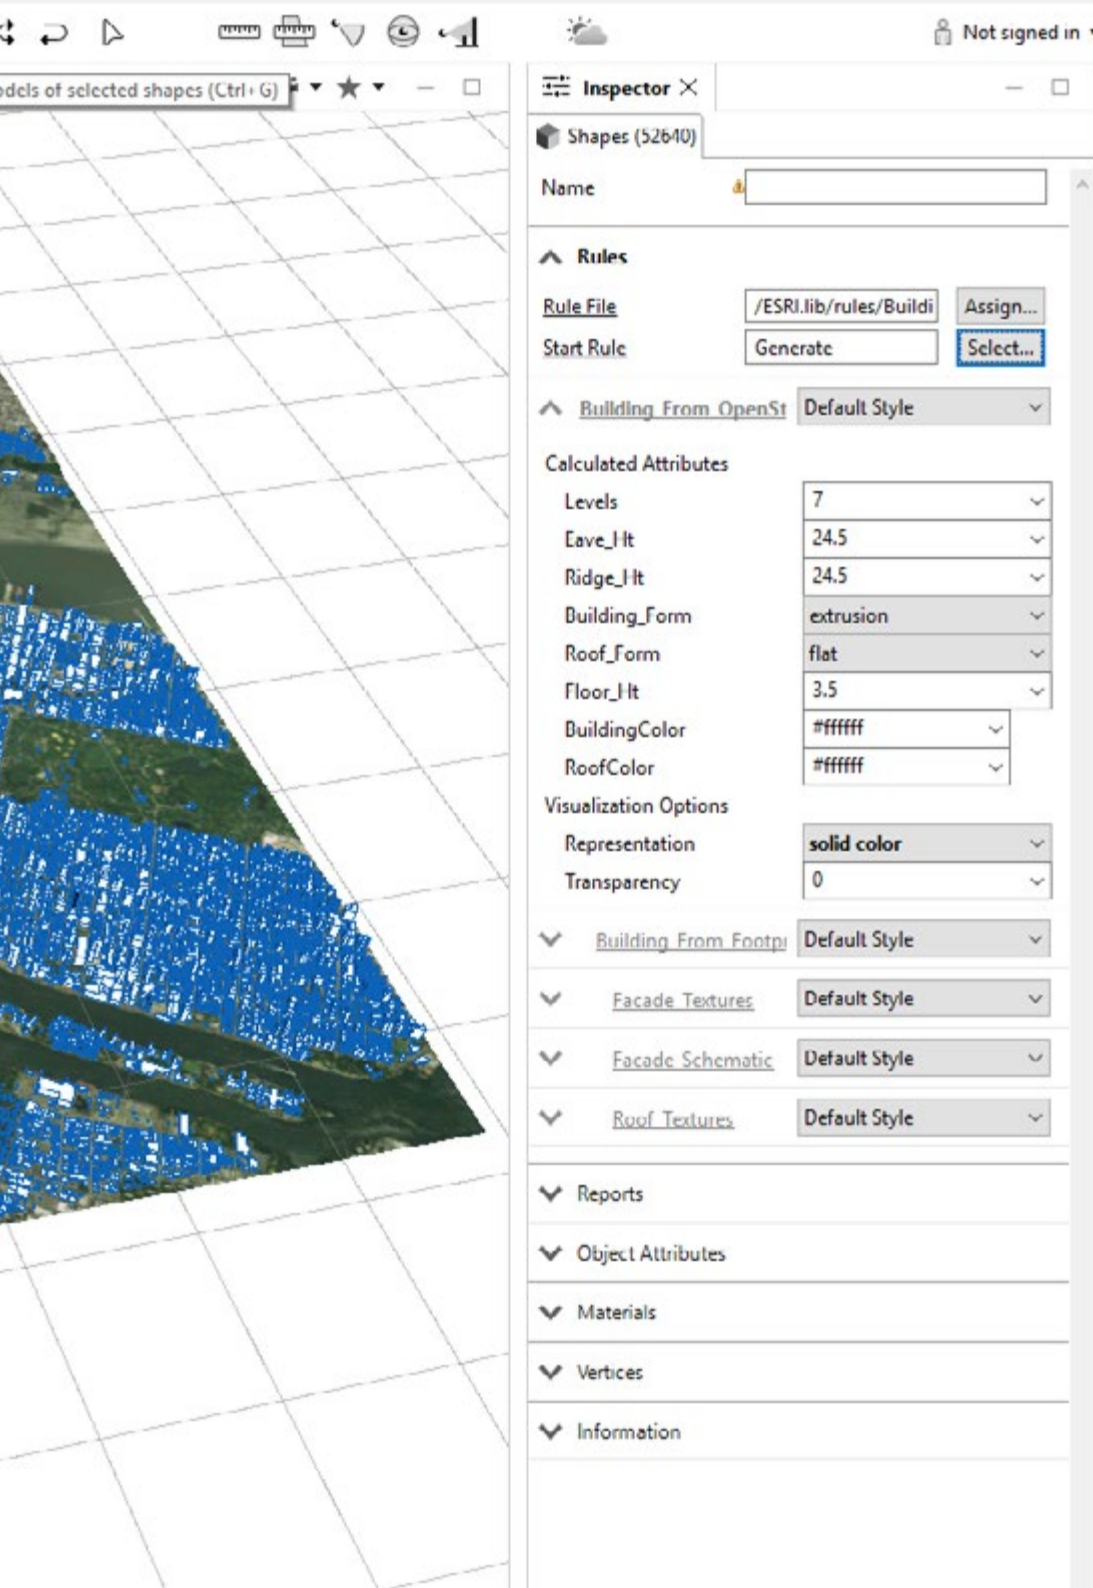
Not signed in

odels of selected shapes (Ctrl+G)

Inspector

Shapes (52640)

Name

Rules

Rule File /ESRI.lib/rules/Buildi Assign...

Start Rule Generate Select...

Building From OpenSt Default Style

Calculated Attributes

| | |
|---|---|
| Levels | 7 |
| Eave_Ht | 24.5 |
| Ridge_Ht | 24.5 |
| Building_Form | extrusion |
| Roof_Form | flat |
| Floor_Ht | 3.5 |
| BuildingColor | #ffffff |
| RoofColor | #ffffff |

Visualization Options

| | |
|---|---|
| Representation | solid color |
| Transparency | 0 |

Building From Footpı Default Style

Facade Textures Default Style

Facade Schematic Default Style

Roof Textures Default Style

Reports

Object Attributes

Materials

Vertices

Information